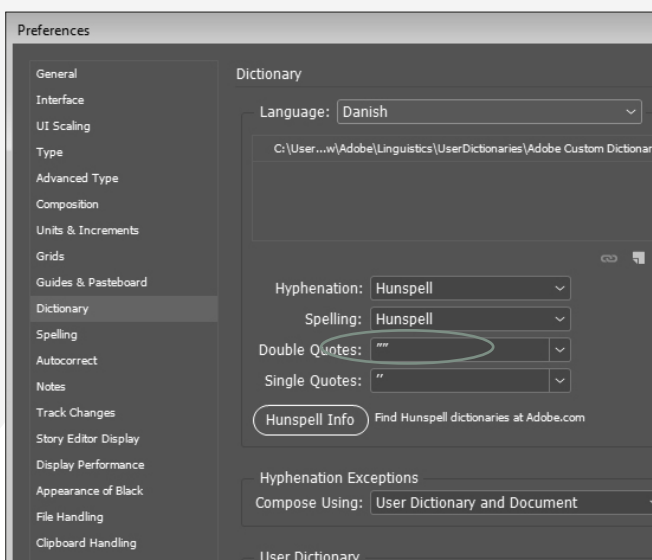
Preferences

General
Interface
UI Scaling
Type
Advanced Type
Composition
Units & Increments
Grids
Guides & Pasteboard
Dictionary
Spelling
Autocorrect
Notes
Track Changes
Story Editor Display
Display Performance
Appearance of Black
File Handling
Clipboard Handling

Dictionary

Language: Danish

C:\User...w\Adobe\Linguistics\UserDictionaries\Adobe Custom Dictionar

Hyphenation: Hunspell
Spelling: Hunspell
Double Quotes: ""
Single Quotes: ''

Hunspell Info
Find Hunspell dictionaries at Adobe.com

Hyphenation Exceptions
Compose Using: User Dictionary and Document

User Dictionary